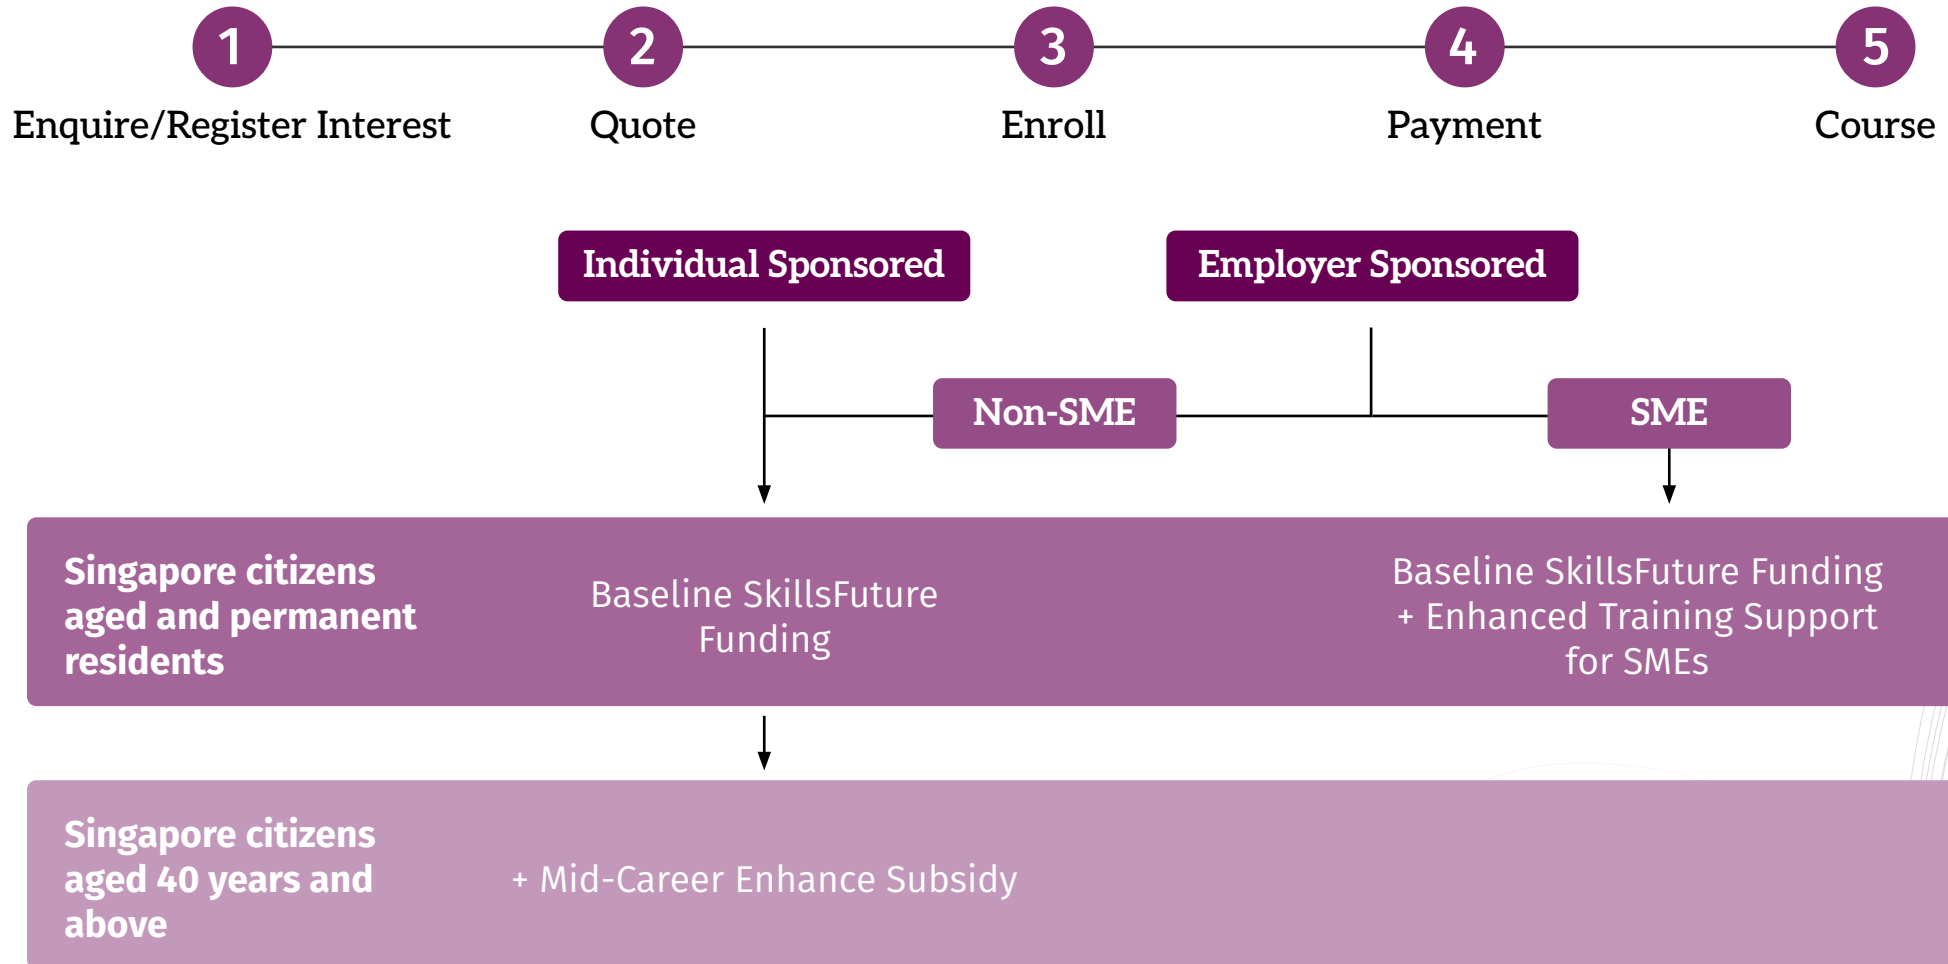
1
Enquire/Register Interest

2
Quote

3
Enroll

4
Payment

5
Course

Individual Sponsored

Employer Sponsored

Non-SME

SME

Singapore citizens aged and permanent residents

Baseline SkillsFuture Funding

Baseline SkillsFuture Funding + Enhanced Training Support for SMEs

Singapore citizens aged 40 years and above

+ Mid-Career Enhance Subsidy